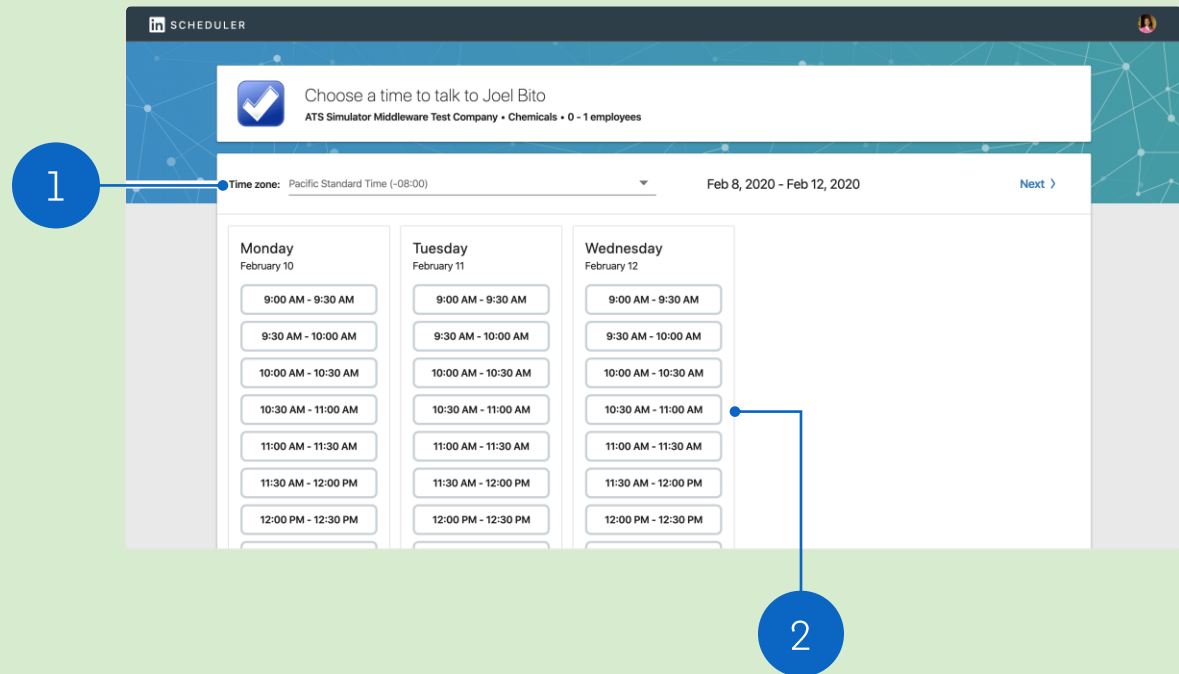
in SCHEDULER

Choose a time to talk to Joel Bito
ATS Simulator Middleware Test Company • Chemicals • 0 - 1 employees

1

Time zone: Pacific Standard Time (-08:00)

Feb 8, 2020 - Feb 12, 2020

Next ›

Monday
February 10
9:00 AM - 9:30 AM
9:30 AM - 10:00 AM
10:00 AM - 10:30 AM
10:30 AM - 11:00 AM
11:00 AM - 11:30 AM
11:30 AM - 12:00 PM
12:00 PM - 12:30 PM

Tuesday
February 11
9:00 AM - 9:30 AM
9:30 AM - 10:00 AM
10:00 AM - 10:30 AM
10:30 AM - 11:00 AM
11:00 AM - 11:30 AM
11:30 AM - 12:00 PM
12:00 PM - 12:30 PM

Wednesday
February 12
9:00 AM - 9:30 AM
9:30 AM - 10:00 AM
10:00 AM - 10:30 AM
10:30 AM - 11:00 AM
11:00 AM - 11:30 AM
11:30 AM - 12:00 PM
12:00 PM - 12:30 PM

2